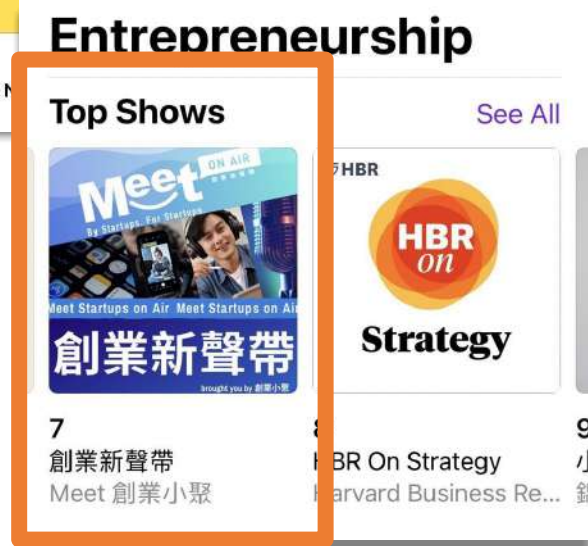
Entrepreneurship

Top Shows

See All

Meet ON AIR

By Startups, For Startups

Meet Startups on Air Meet Startups on Air

創業新聲帶

brought you by 創業小聚

7

創業新聲帶

Meet 創業小聚

HBR

HBR on

Strategy

8

HBR On Strategy

Harvard Business Re...

9

小

錦